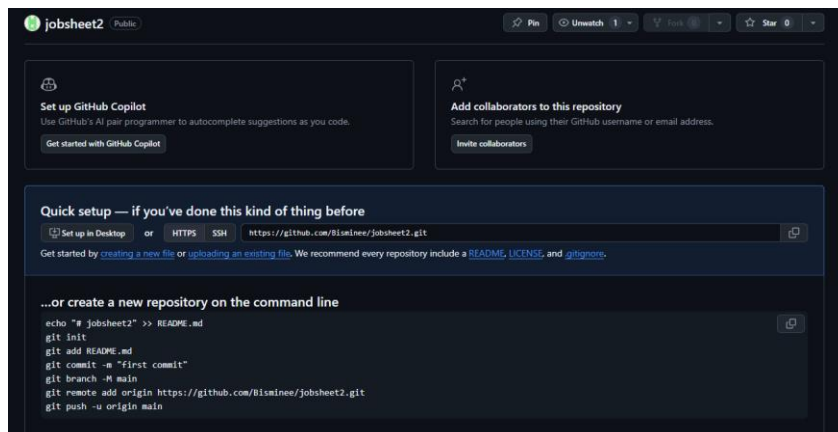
jobsheet2 Public

Pin Unwatch 1 Fork 0 Star 0

Set up GitHub Copilot
Use GitHub's AI pair programmer to autocomplete suggestions as you code.
Get started with GitHub Copilot

Add collaborators to this repository
Search for people using their GitHub username or email address.
Invite collaborators

Quick setup — if you've done this kind of thing before
Set up in Desktop or HTTPS SSH https://github.com/Bisminee/jobsheet2.git
Get started by creating a new file or uploading an existing file. We recommend every repository include a README, LICENSE, and .gitignore.

...or create a new repository on the command line
echo "# jobsheet2" >> README.md
git init
git add README.md
git commit -m "first commit"
git branch -M main
git remote add origin https://github.com/Bisminee/jobsheet2.git
git push -u origin main